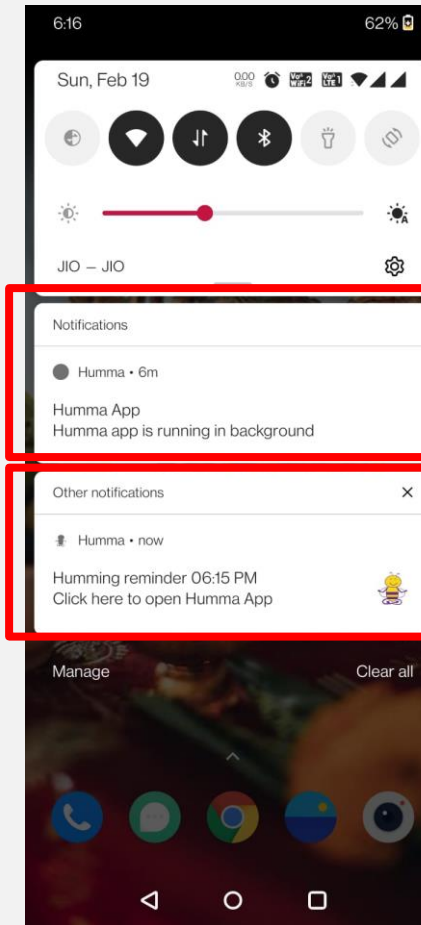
6:16

62%

Sun, Feb 19

0.00 KB/S

Vo WiFi 2

Vo LTE 1

JIO — JIO

Notifications

Humma • 6m

Humma App
Humma app is running in background

Other notifications

Humma • now

Humming reminder 06:15 PM
Click here to open Humma App

Manage

Clear all